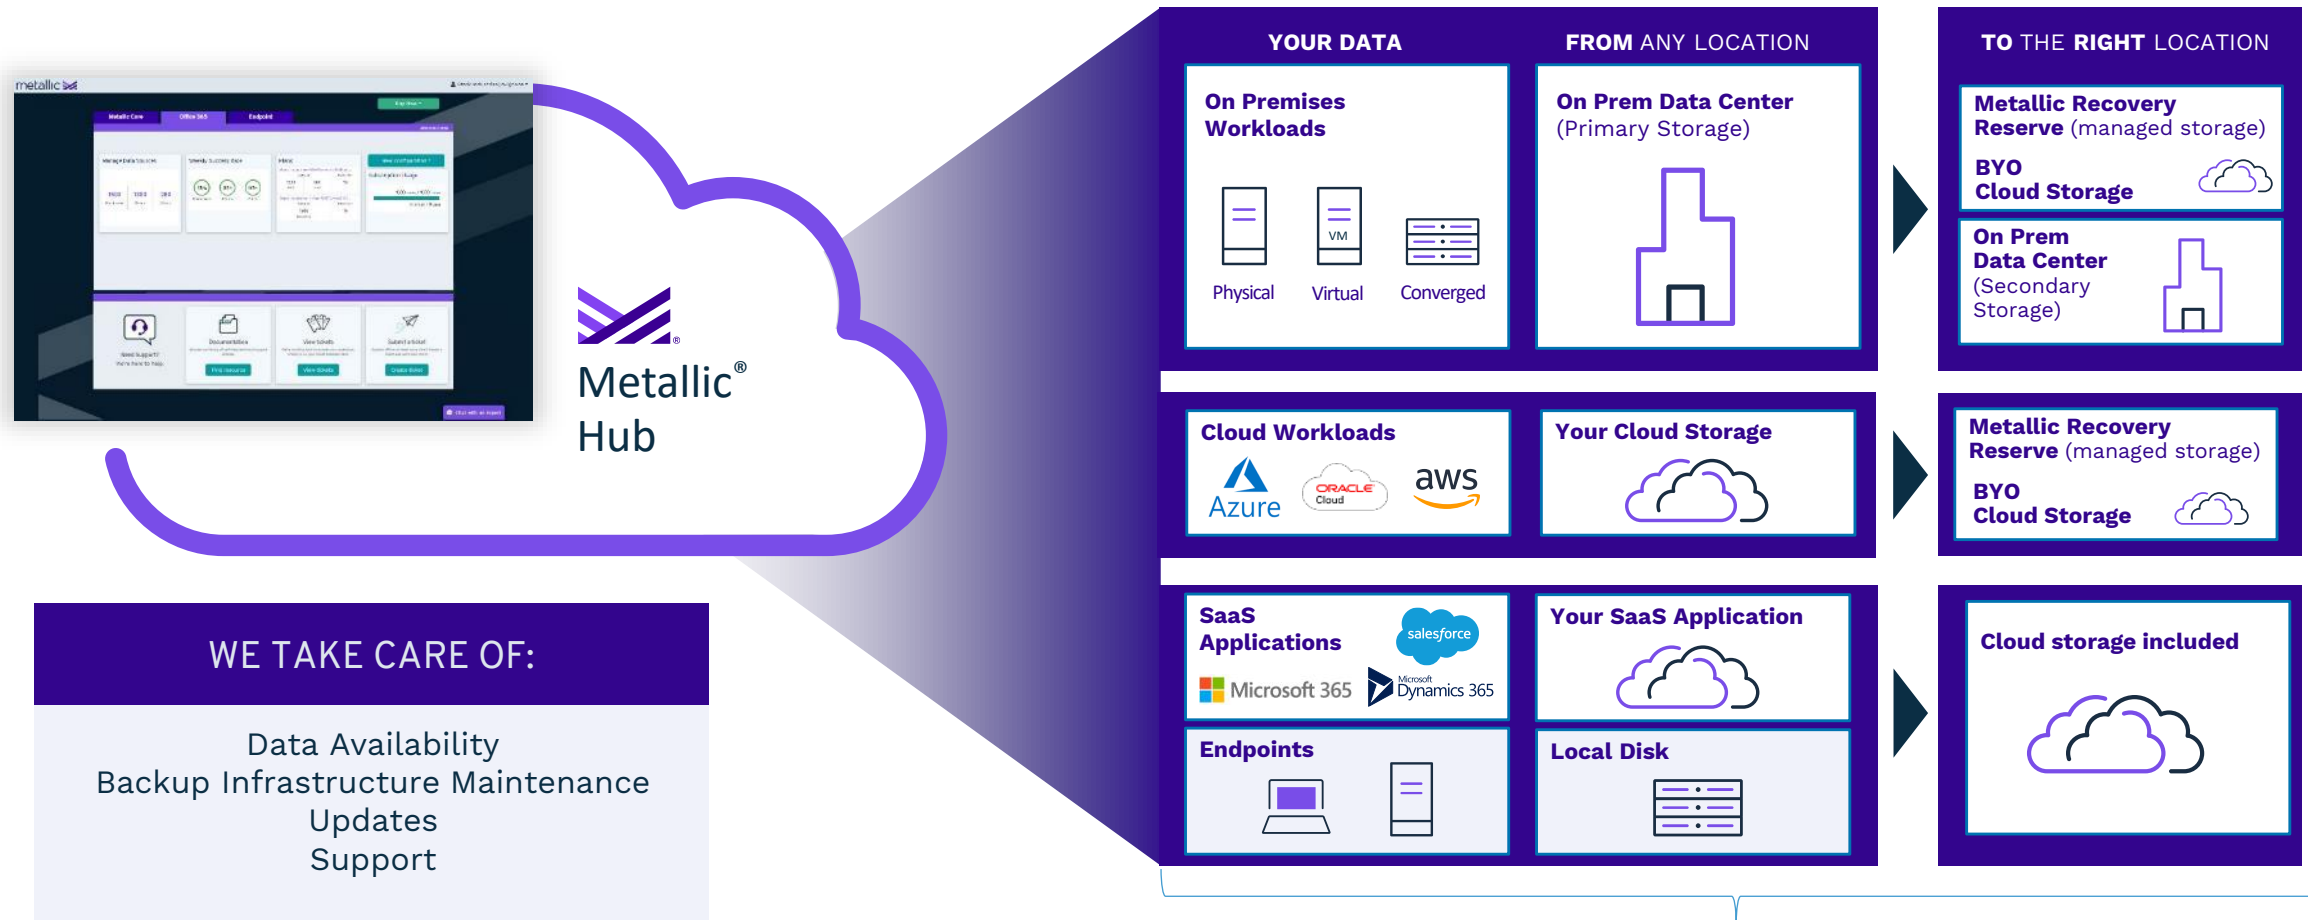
metallic

Metallic Care  Office 365  Endpoint

Metallic® Hub

WE TAKE CARE OF:

Data Availability
Backup Infrastructure Maintenance
Updates
Support

YOUR DATA

FROM ANY LOCATION

TO THE RIGHT LOCATION

On Premises Workloads

Physical  Virtual  Converged

VM

On Prem Data Center (Primary Storage)

Metallic Recovery Reserve (managed storage)

BYO Cloud Storage

On Prem Data Center (Secondary Storage)

Cloud Workloads

Azure  ORACLE Cloud  aws

Your Cloud Storage

Metallic Recovery Reserve (managed storage)

BYO Cloud Storage

SaaS Applications

salesforce

Microsoft 365  Microsoft Dynamics 365

Your SaaS Application

Cloud storage included

Endpoints

Local Disk